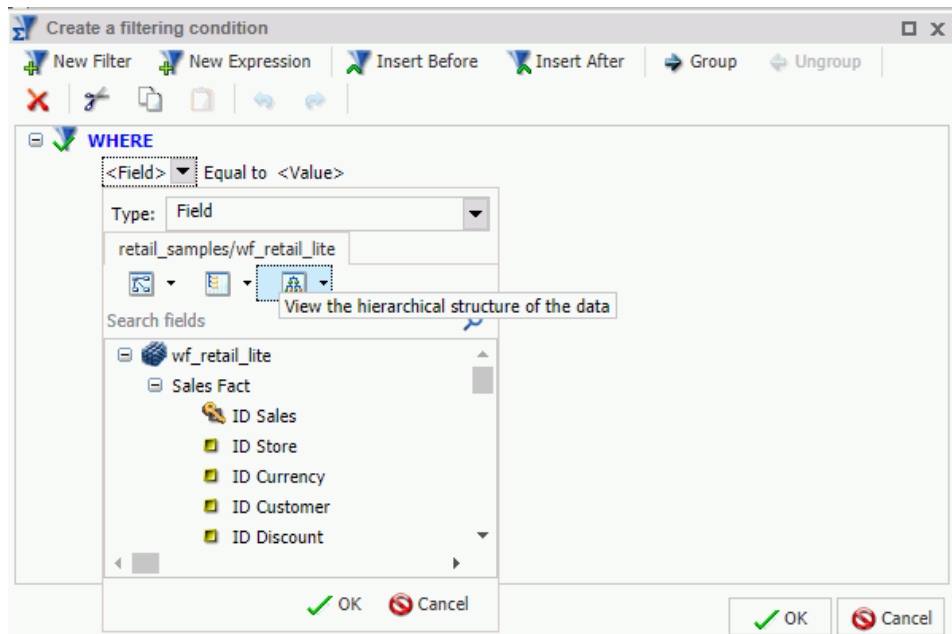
Create a filtering condition

New Filter New Expression Insert Before Insert After Group Ungroup

WHERE

<Field> Equal to <Value>

Type: Field

retail_samples/wf_retail_lite

View the hierarchical structure of the data

Search fields

wf_retail_lite
Sales Fact
ID Sales
ID Store
ID Currency
ID Customer
ID Discount

OK Cancel

OK Cancel